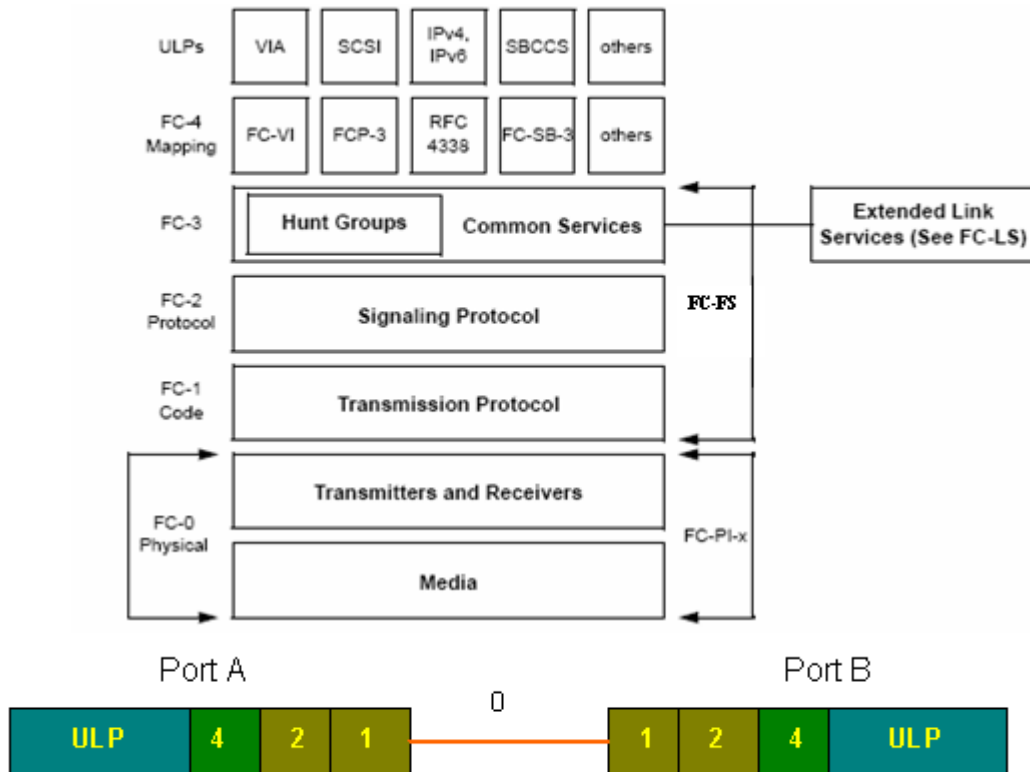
ULPs
VIA
SCSI
IPv4, IPv6
SBCCS
others

FC-4 Mapping
FC-VI
FCP-3
RFC 4338
FC-SB-3
others

FC-3
Hunt Groups
Common Services

Extended Link Services (See FC-LS)

FC-2 Protocol
Signaling Protocol

FC-FS

FC-1 Code
Transmission Protocol

FC-0 Physical
Transmitters and Receivers
Media

FC-PI-x

Port A
Port B

ULP
4
2
1
0
1
2
4
ULP